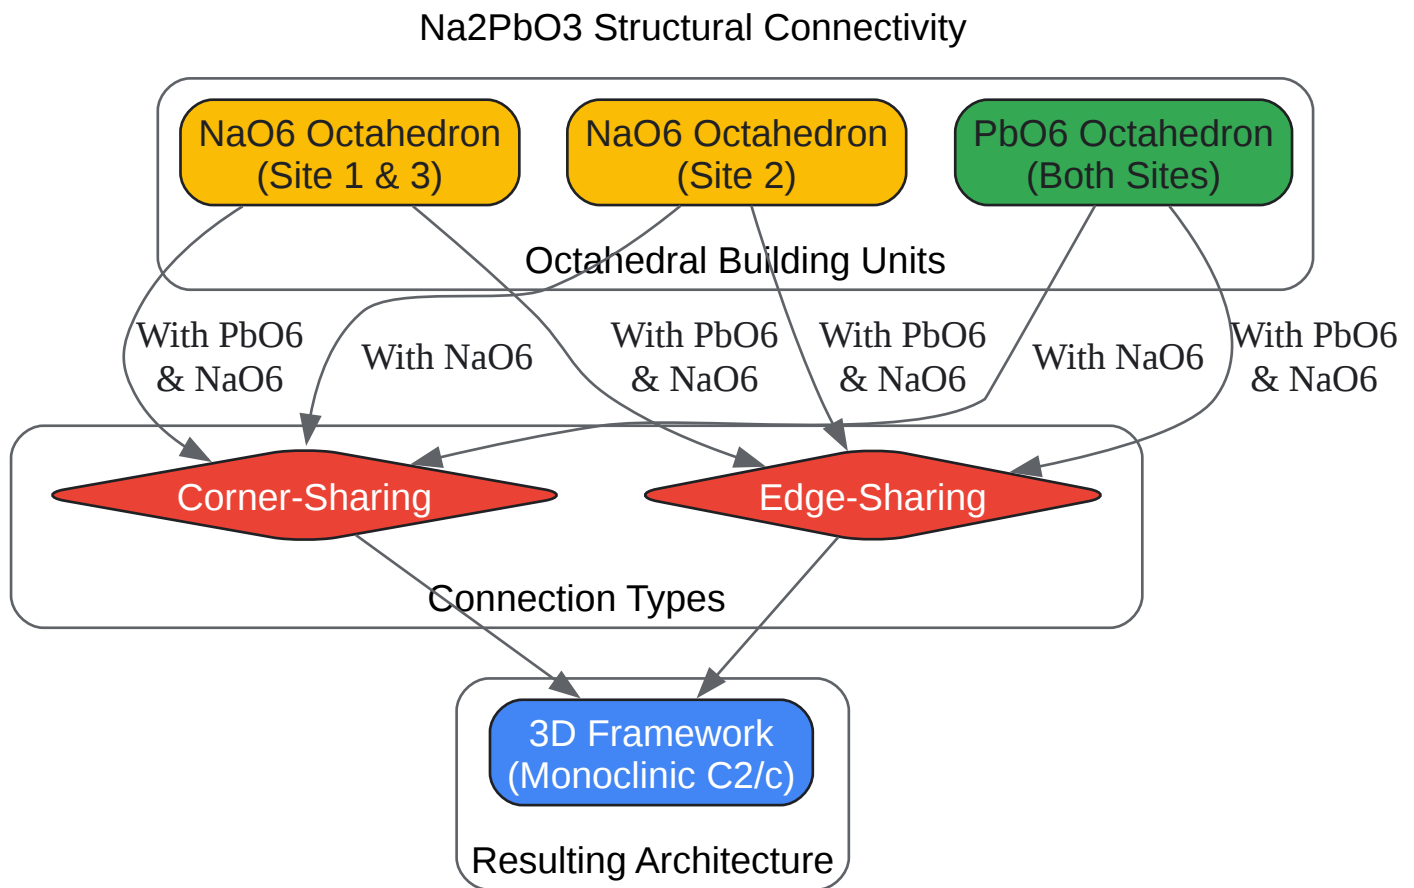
Na2PbO3 Structural Connectivity

NaO6 Octahedron (Site 1 & 3)

NaO6 Octahedron (Site 2)

PbO6 Octahedron (Both Sites)

Octahedral Building Units

With PbO6 & NaO6

With NaO6

With PbO6 & NaO6

With PbO6 & NaO6

With NaO6

With PbO6 & NaO6

Corner-Sharing

Edge-Sharing

Connection Types

3D Framework (Monoclinic C2/c)

Resulting Architecture